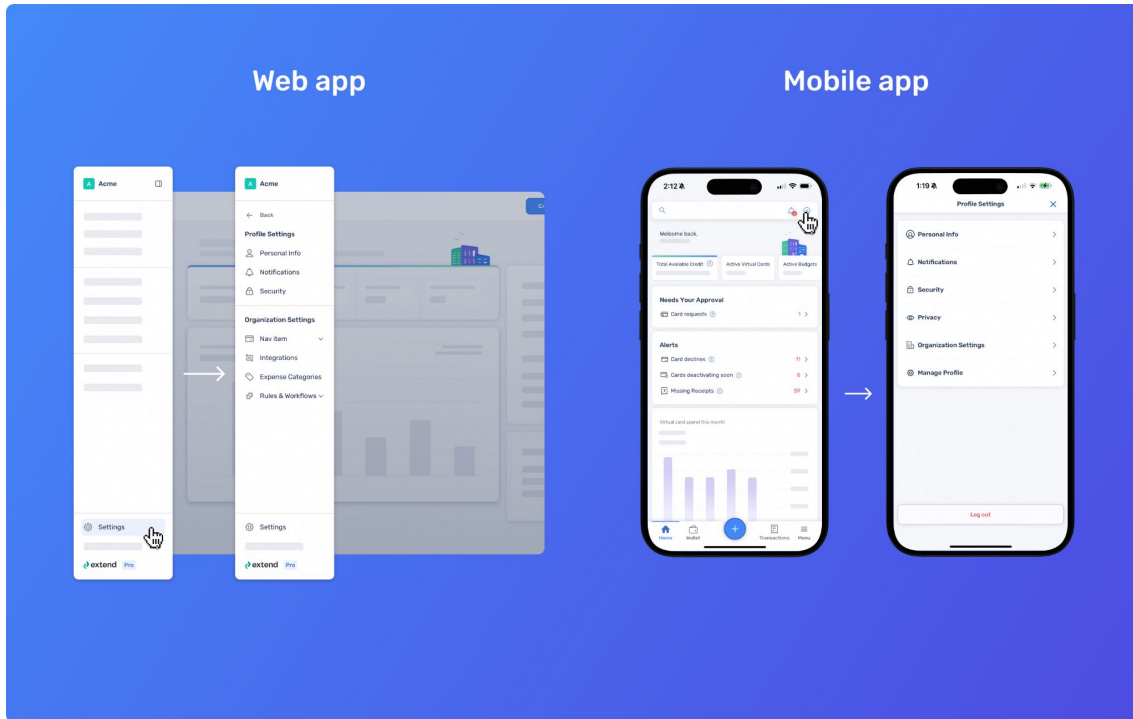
Web app

Mobile app

A Acme

Settings

extend Pro

A Acme

Back

Profile Settings

Personal Info

Notifications

Security

Organization Settings

Nav item

Integrations

Expense Categories

Rules & Workflows

Settings

extend Pro

2:12

Welcome back,

Total Available Credit

Active Virtual Cards

Active Budgets

Needs Your Approval

Card requests 1

Alerts

Card declines 11

Cards deactivating soon 0

Missing Receipts 89

Virtual card spend this month

Home

Wallet

Transactions

Menu

1:19

Profile Settings

Personal Info

Notifications

Security

Privacy

Organization Settings

Manage Profile

Log out